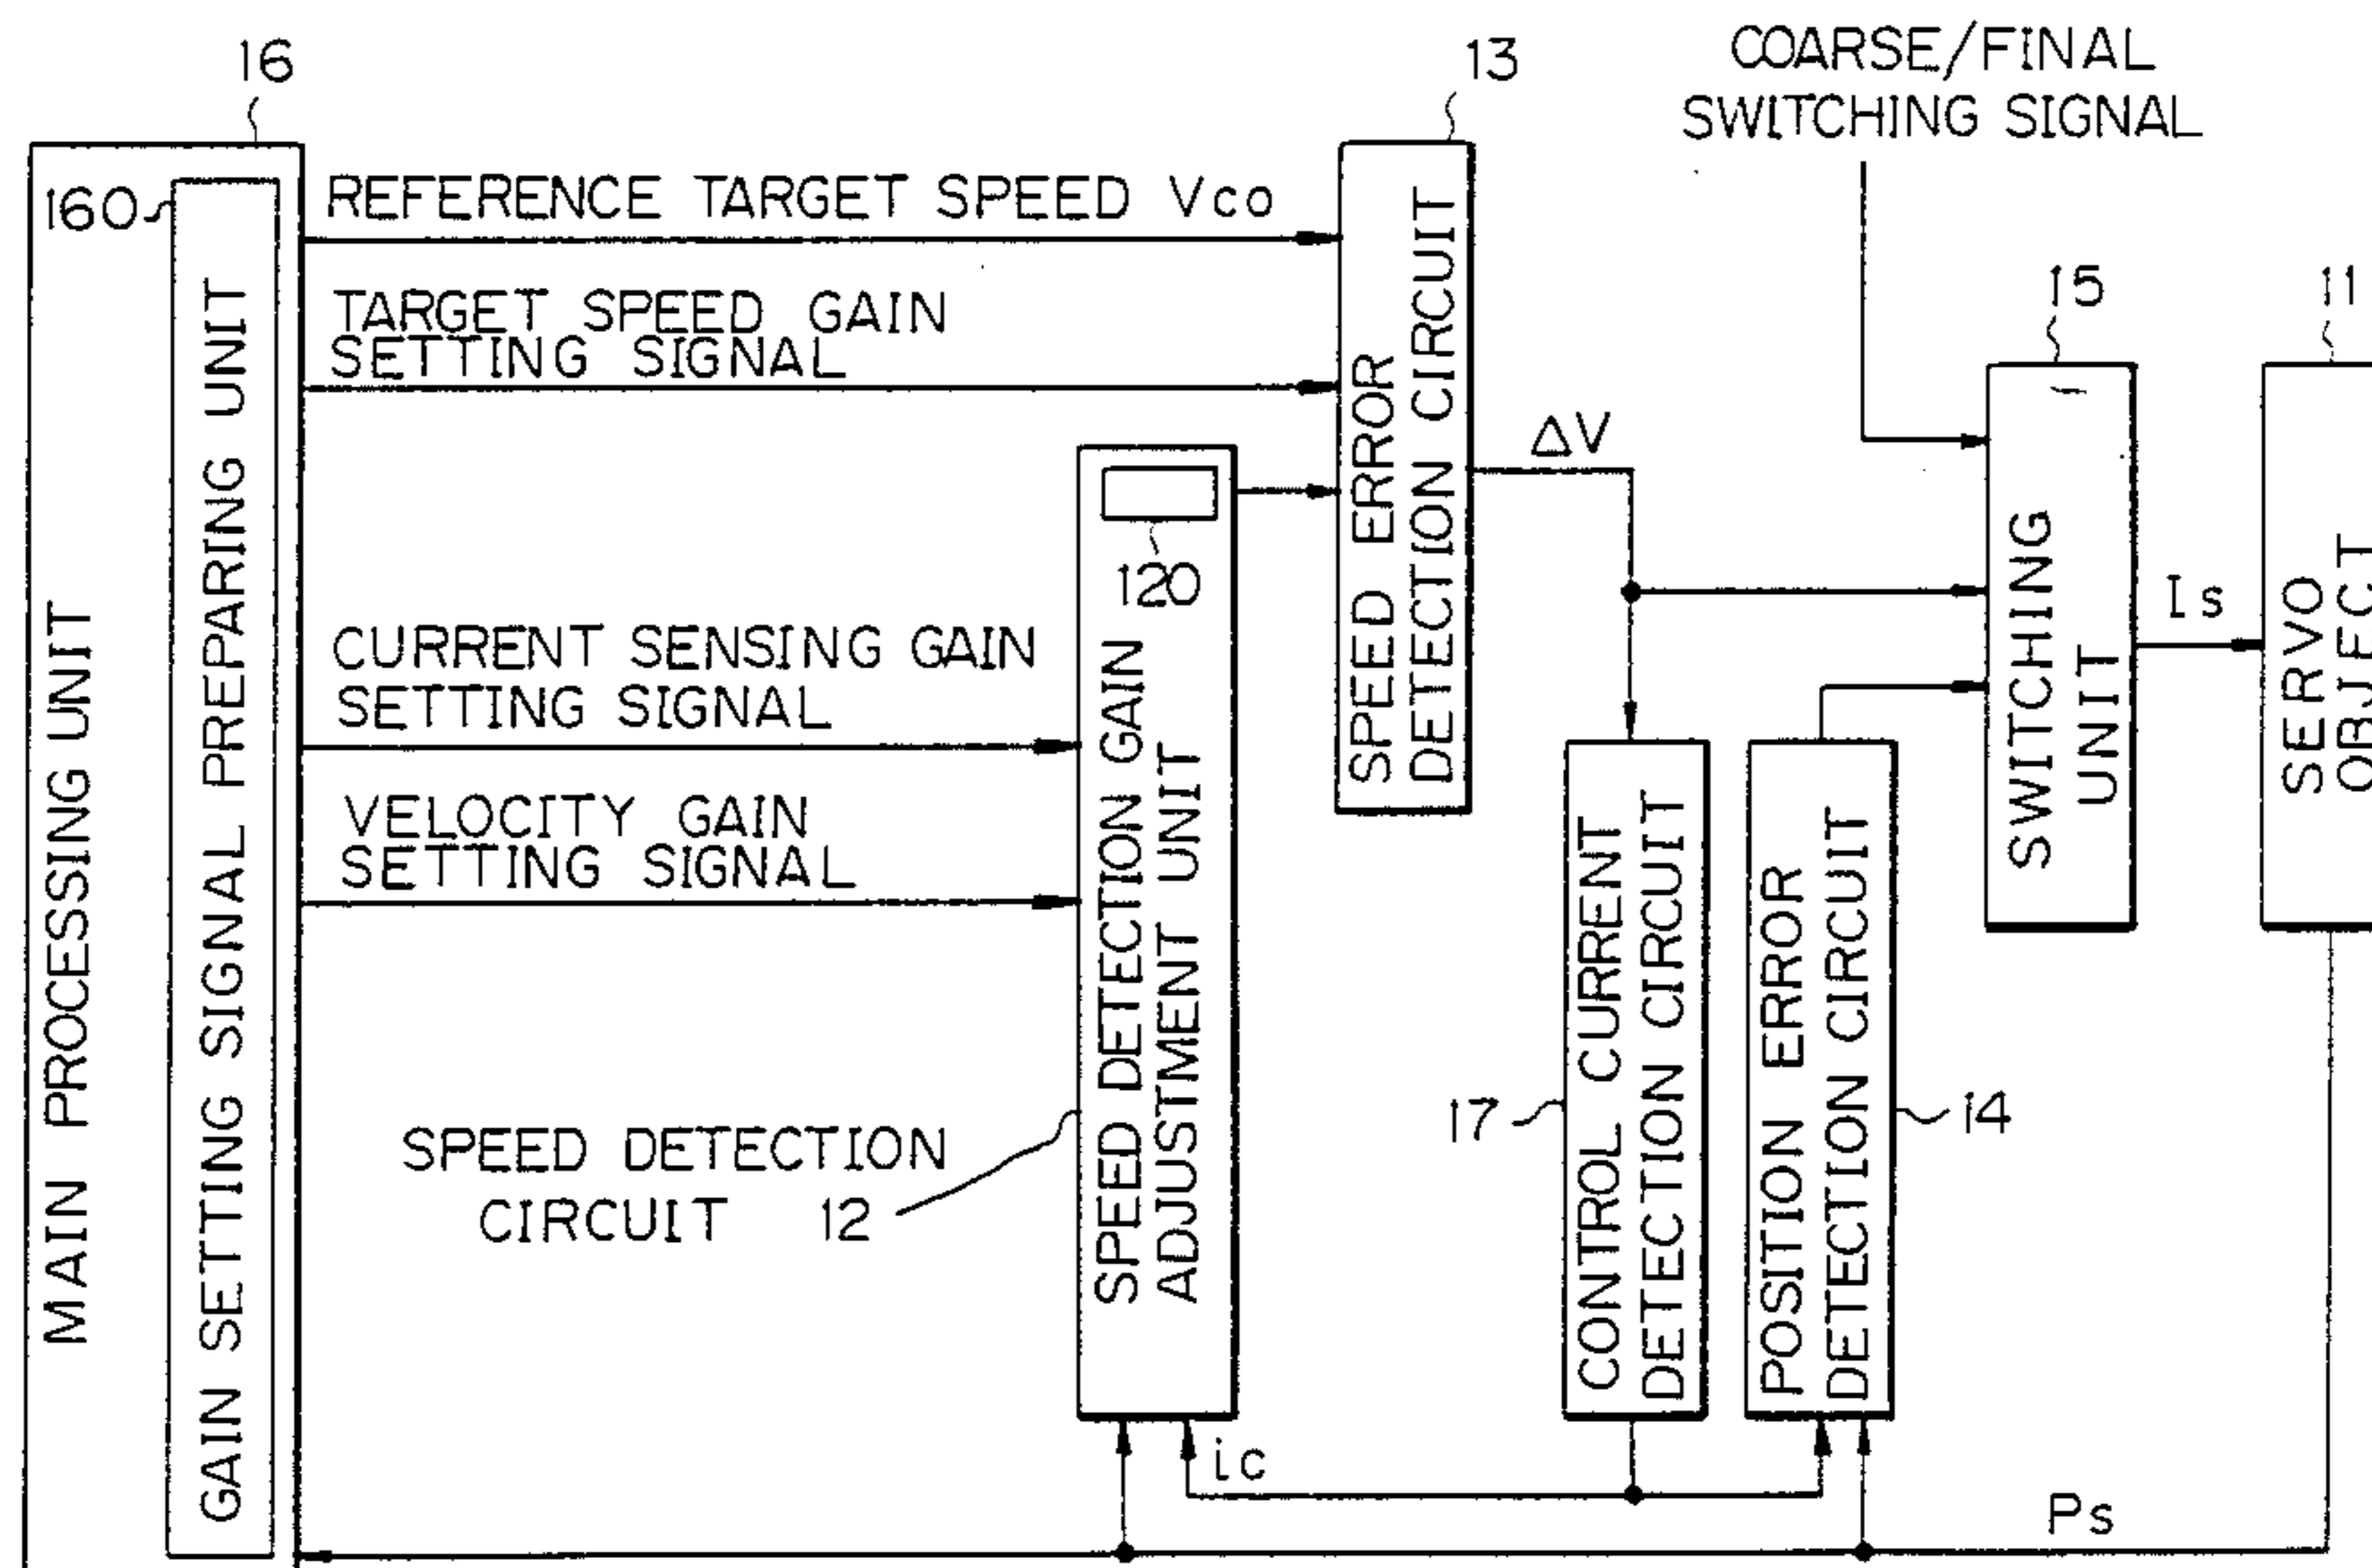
16
160
MAIN PROCESSING UNIT
GAIN SETTING SIGNAL PREPARING UNIT
REFERENCE TARGET SPEED Vco
TARGET SPEED GAIN SETTING SIGNAL
CURRENT SENSING GAIN SETTING SIGNAL
VELOCITY GAIN SETTING SIGNAL
SPEED DETECTION CIRCUIT 12
SPEED DETECTION GAIN ADJUSTMENT UNIT
120
13
SPEED ERROR DETECTION CIRCUIT
$\Delta V$
COARSE/FINAL SWITCHING SIGNAL
15
SWITCHING UNIT
Is
11
SERVO OBJECT
CONTROL CURRENT DETECTION CIRCUIT
17
POSITION ERROR DETECTION CIRCUIT
14
ic
Ps